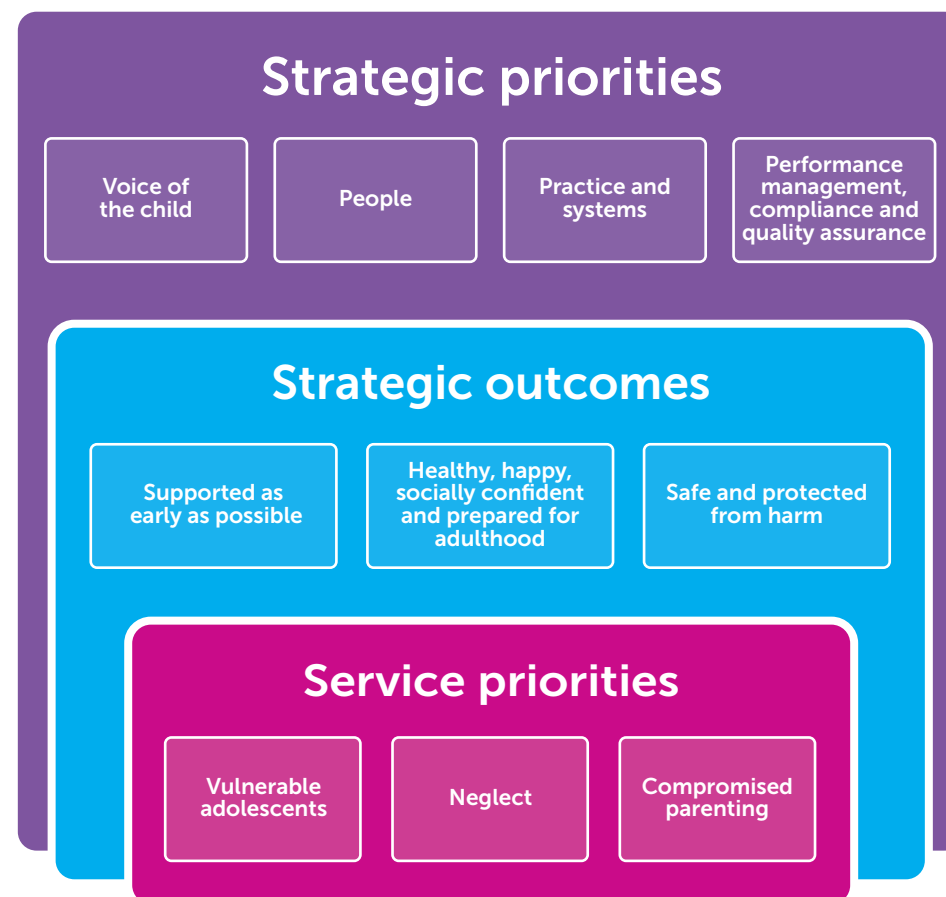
Strategic priorities

Voice of the child

People

Practice and systems

Performance management, compliance and quality assurance

Strategic outcomes

Supported as early as possible

Healthy, happy, socially confident and prepared for adulthood

Safe and protected from harm

Service priorities

Vulnerable adolescents

Neglect

Compromised parenting